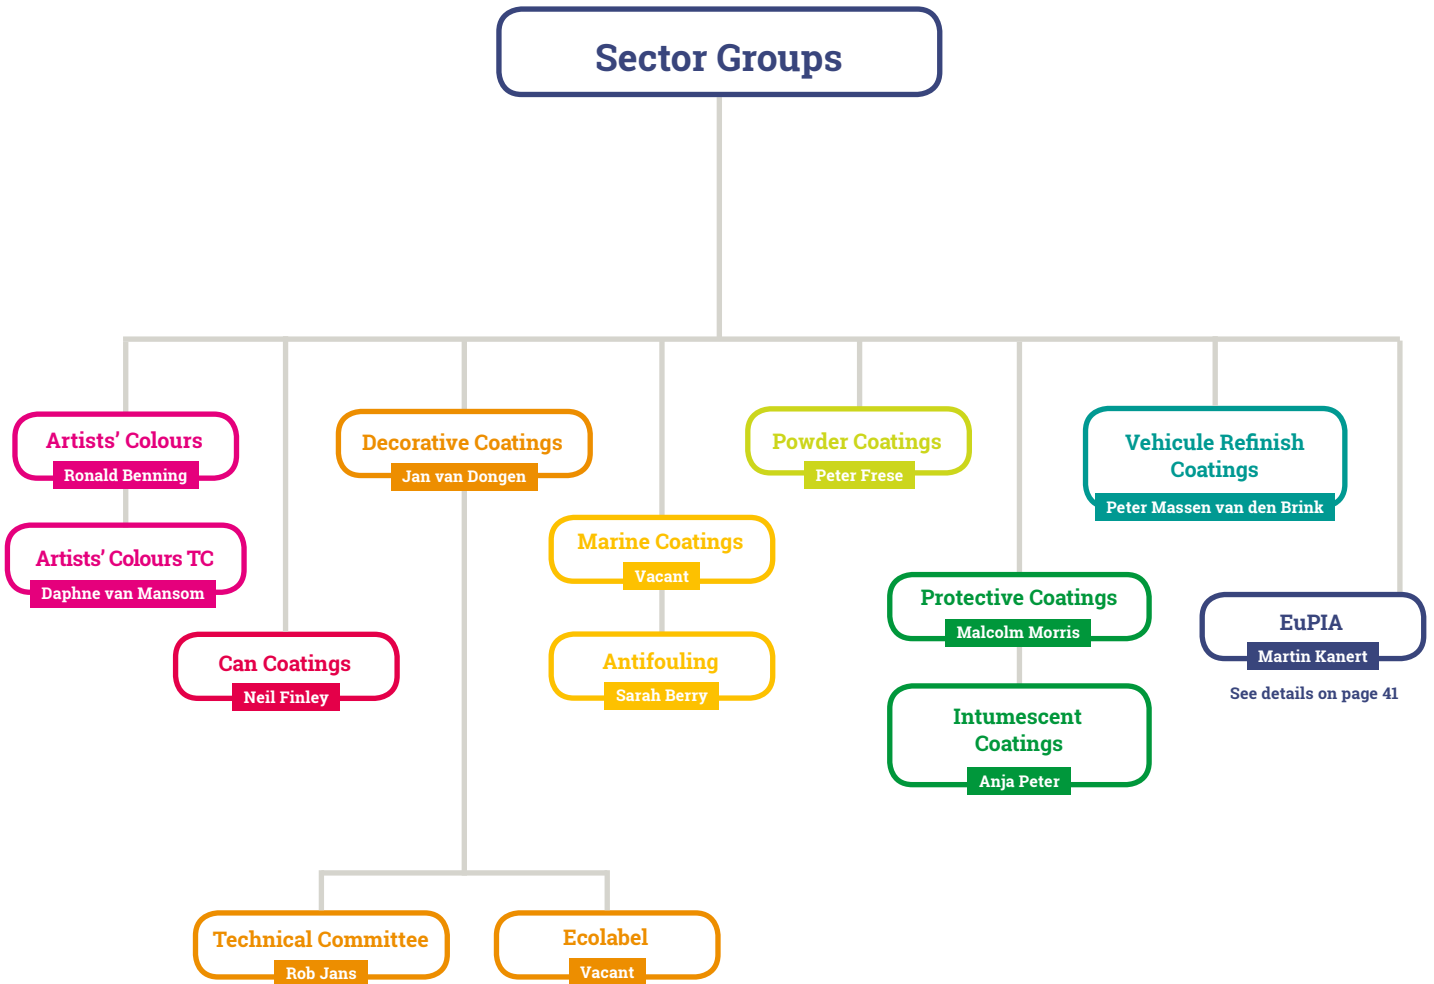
Sector Groups

Artists' Colours
Ronald Benning

Artists' Colours TC
Daphne van Mansom

Can Coatings
Neil Finley

Decorative Coatings
Jan van Dongen

Technical Committee
Rob Jans

Ecolabel
Vacant

Marine Coatings
Vacant

Antifouling
Sarah Berry

Powder Coatings
Peter Frese

Protective Coatings
Malcolm Morris

Intumescent Coatings
Anja Peter

Vehicule Refinish Coatings
Peter Massen van den Brink

EuPIA
Martin Kanert
See details on page 41